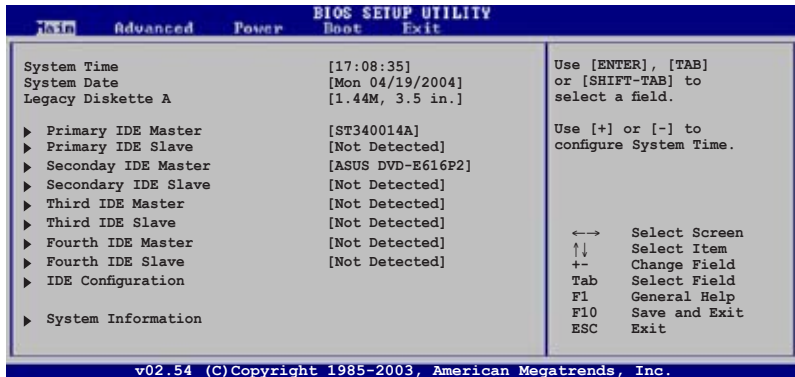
BIOS SETUP UTILITY

Main Advanced Power Boot Exit

System Time [17:08:35]
System Date [Mon 04/19/2004]
Legacy Diskette A [1.44M, 3.5 in.]

▶ Primary IDE Master [ST340014A]
▶ Primary IDE Slave [Not Detected]
▶ Seconday IDE Master [ASUS DVD-E616P2]
▶ Secondary IDE Slave [Not Detected]
▶ Third IDE Master [Not Detected]
▶ Third IDE Slave [Not Detected]
▶ Fourth IDE Master [Not Detected]
▶ Fourth IDE Slave [Not Detected]
▶ IDE Configuration

▶ System Information

Use [ENTER], [TAB] or [SHIFT-TAB] to select a field.

Use [+] or [-] to configure System Time.

←→ Select Screen
↑↓ Select Item
+- Change Field
Tab Select Field
F1 General Help
F10 Save and Exit
ESC Exit

v02.54 (C)Copyright 1985-2003, American Megatrends, Inc.